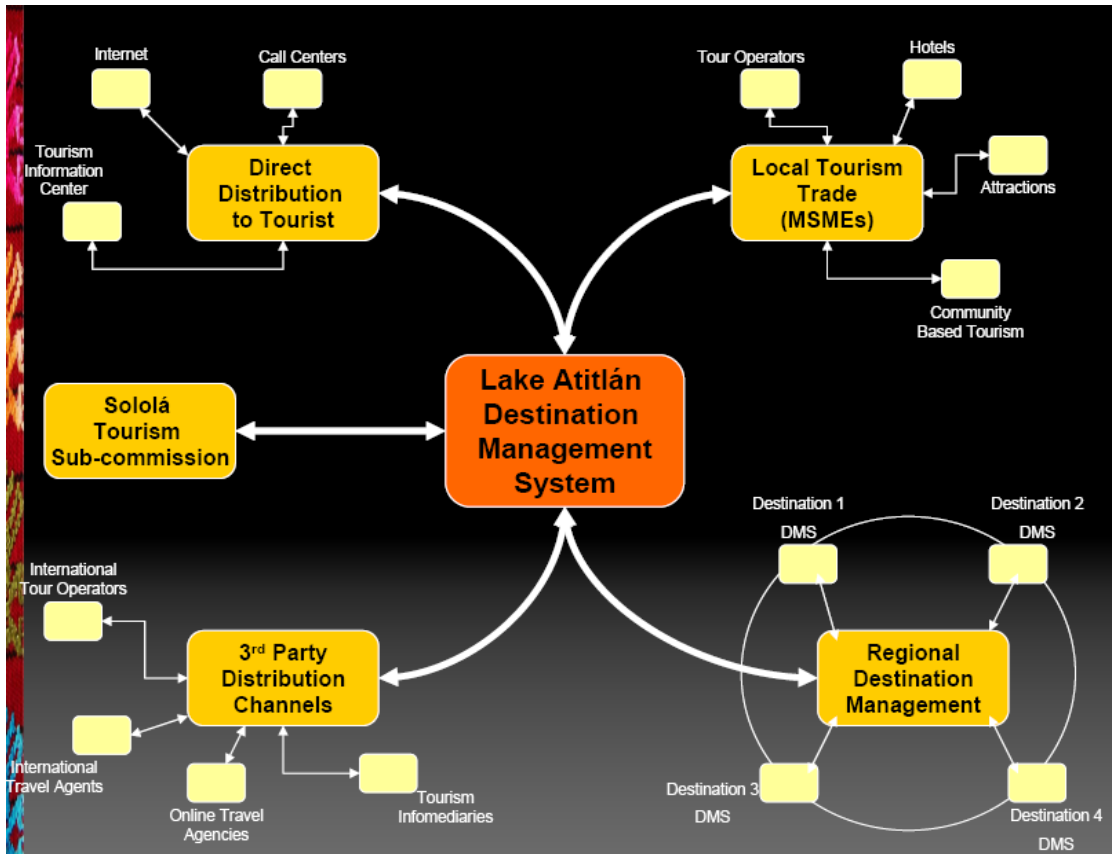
Internet

Call Centers

Tourism Information Center

Direct Distribution to Tourist

Tour Operators

Hotels

Local Tourism Trade (MSMEs)

Attractions

Community Based Tourism

Sololá Tourism Sub-commission

Lake Atitlán Destination Management System

Destination 1 DMS

Destination 2 DMS

International Tour Operators

3$^{rd}$ Party Distribution Channels

Regional Destination Management

International Travel Agents

Online Travel Agencies

Tourism Infomediaries

Destination 3 DMS

Destination 4 DMS